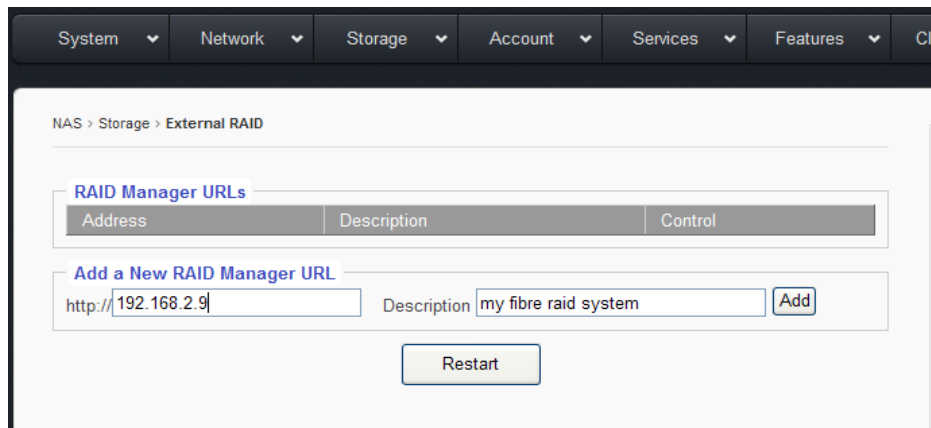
System Network Storage Account Services Features Cl

NAS > Storage > External RAID

RAID Manager URLs

| Address | Description | Control |
|---|---|---|

Add a New RAID Manager URL

http:// 192.168.2.9 Description my fibre raid system Add

Restart